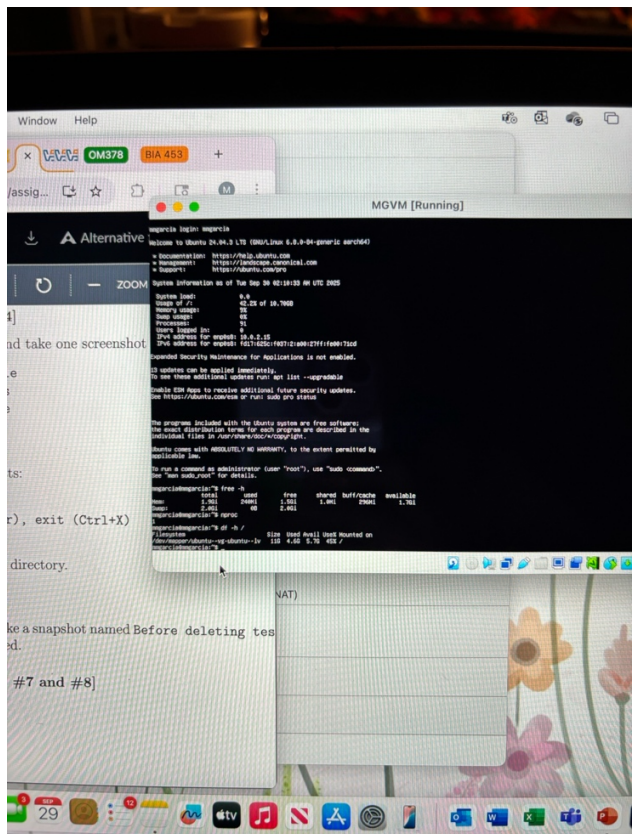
Window Help

OM378 BIA 453

/assig...

Alternative

ZOOM

4]

nd take one screenshot

e

ts:

r), exit (Ctrl+X)

directory.

ke a snapshot named Before deleting tes
ed.

#7 and #8]

NAT)

MGVM [Running]

mgarcia login: mgarcia
Welcome to Ubuntu 24.04.3 LTS (GNU/Linux 6.8.0-84-generic aarch64)

* Documentation: https://help.ubuntu.com
* Management: https://landscape.canonical.com
* Support: https://ubuntu.com/pro

System information as of Tue Sep 30 02:10:33 AM UTC 2025

System load: 0.0
Usage of /: 42.2% of 10.70GB
Memory usage: 9%
Swap usage: 0%
Processes: 91
Users logged in: 0
IPv4 address for enp0s8: 10.0.2.15
IPv6 address for enp0s8: fd17:625c:f037:2:a00:27ff:fe00:71cd

Expanded Security Maintenance for Applications is not enabled.

13 updates can be applied immediately.
To see these additional updates run: apt list --upgradable

Enable ESM Apps to receive additional future security updates.
See https://ubuntu.com/esm or run: sudo pro status

The programs included with the Ubuntu system are free software;
the exact distribution terms for each program are described in the
individual files in /usr/share/doc/*/copyright.

Ubuntu comes with ABSOLUTELY NO WARRANTY, to the extent permitted by
applicable law.

To run a command as administrator (user "root"), use "sudo <command>".
See "man sudo_root" for details.

mgarcia@mgarcia:~$ free -h
total used free shared buff/cache available
Mem: 1.9Gi 240Mi 1.5Gi 1.0Mi 296Mi 1.7Gi
Swap: 2.0Gi 0B 2.0Gi
mgarcia@mgarcia:~$ nproc
1
mgarcia@mgarcia:~$ df -h /
Filesystem Size Used Avail Use% Mounted on
/dev/mapper/ubuntu--vg-ubuntu--lv 11G 4.6G 5.7G 45% /
mgarcia@mgarcia:~$ _

SEP 29

tv

12